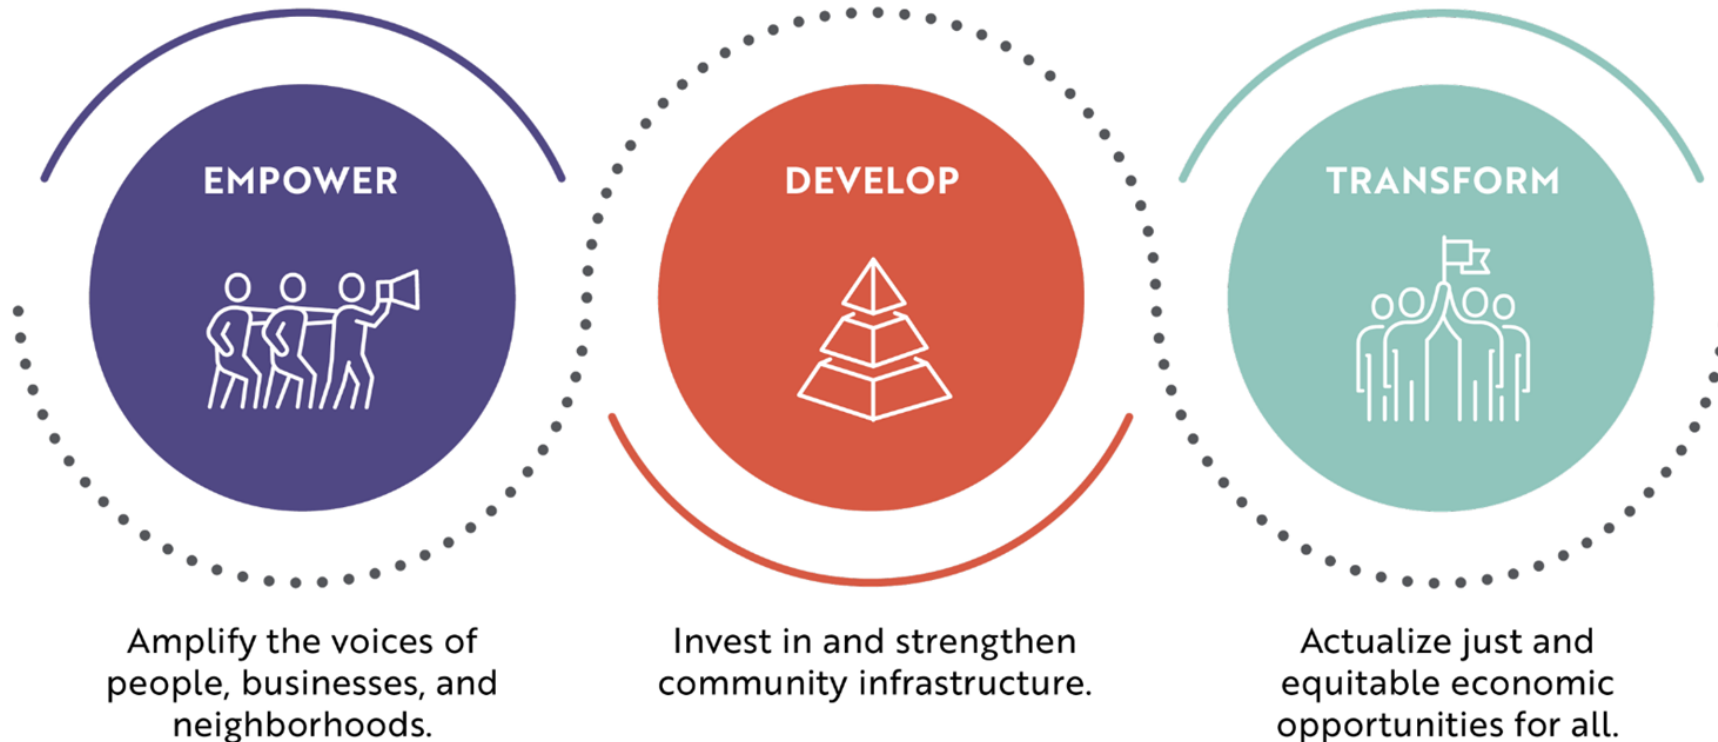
EMPOWER

DEVELOP

TRANSFORM

Amplify the voices of people, businesses, and neighborhoods.

Invest in and strengthen community infrastructure.

Actualize just and equitable economic opportunities for all.